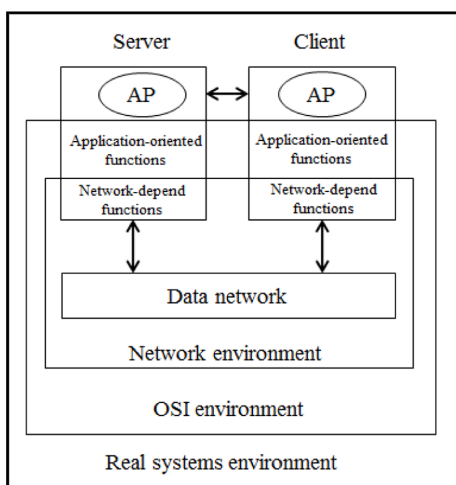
Server

Client

AP

AP

Application-oriented functions

Application-oriented functions

Network-depend functions

Network-depend functions

Data network

Network environment

OSI environment

Real systems environment